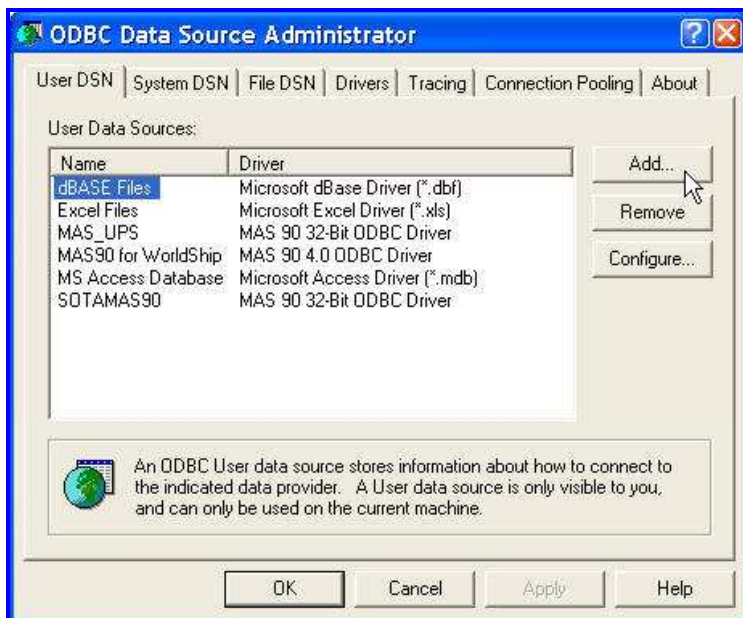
ODBC Data Source Administrator

User DSN | System DSN | File DSN | Drivers | Tracing | Connection Pooling | About

User Data Sources:

| Name | Driver |
|---|---|
| dBASE Files | Microsoft dBase Driver (*.dbf) |
| Excel Files | Microsoft Excel Driver (*.xls) |
| MAS_UPS | MAS 90 32-Bit ODBC Driver |
| MAS90 for WorldShip | MAS 90 4.0 ODBC Driver |
| MS Access Database | Microsoft Access Driver (*.mdb) |
| SOTAMAS90 | MAS 90 32-Bit ODBC Driver |

Add...

Remove

Configure...

An ODBC User data source stores information about how to connect to the indicated data provider. A User data source is only visible to you, and can only be used on the current machine.

OK Cancel Apply Help